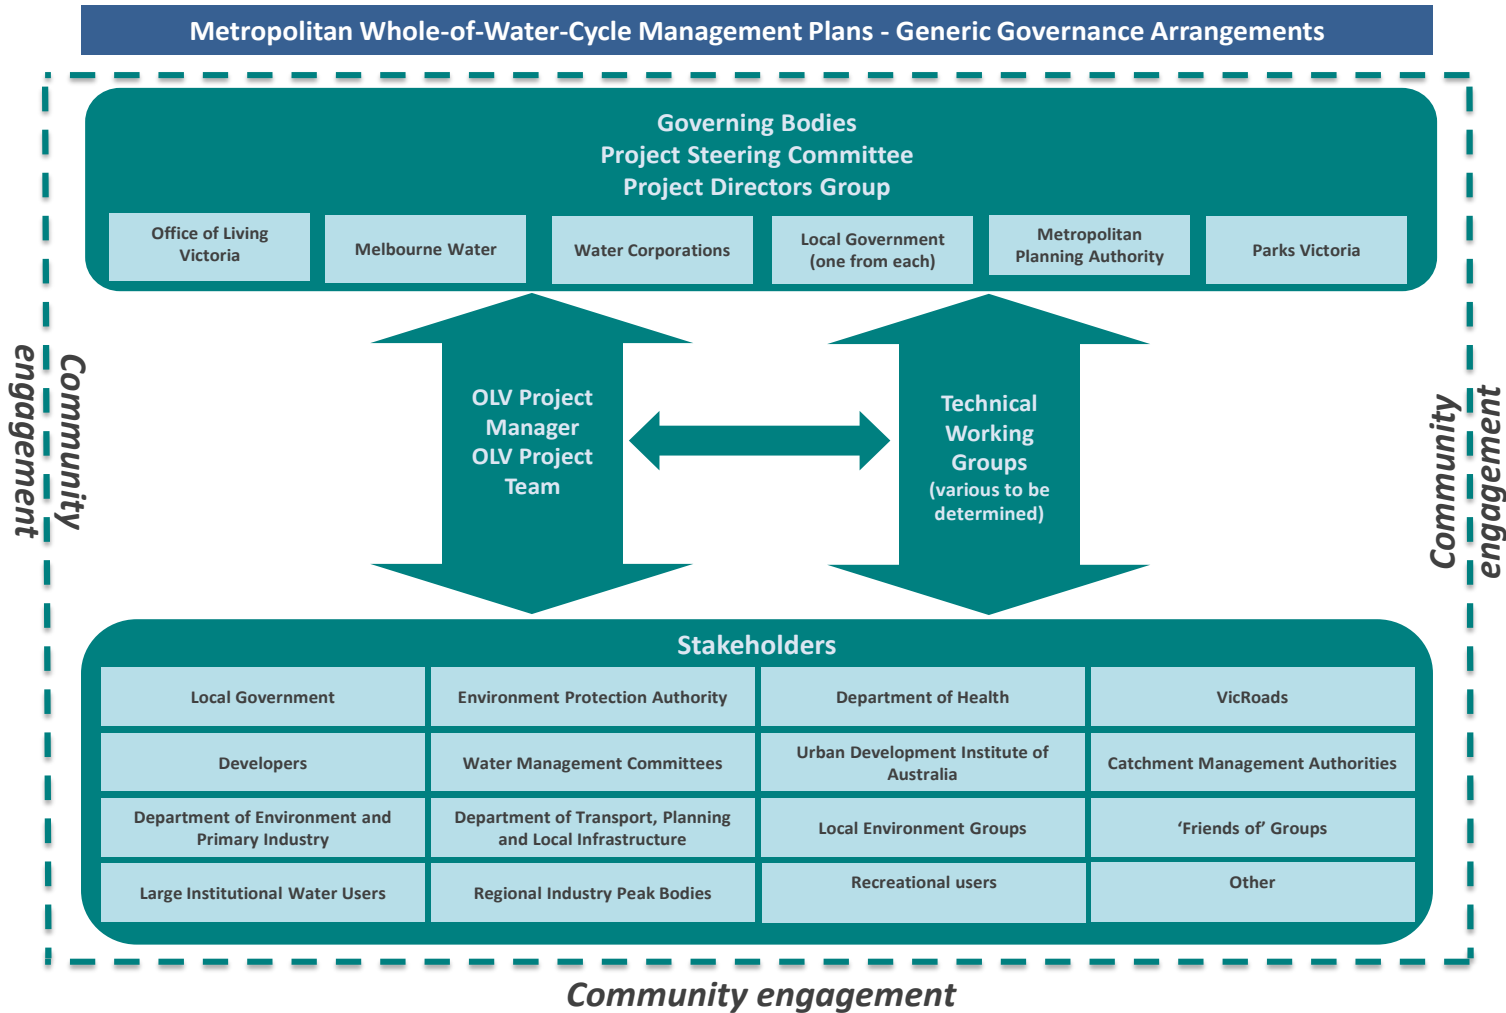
Metropolitan Whole-of-Water-Cycle Management Plans - Generic Governance Arrangements

Governing Bodies
Project Steering Committee
Project Directors Group

Office of Living Victoria

Melbourne Water

Water Corporations

Local Government (one from each)

Metropolitan Planning Authority

Parks Victoria

Community engagement

OLV Project Manager
OLV Project Team

Technical Working Groups
(various to be determined)

Community engagement

Stakeholders

| Local Government | Environment Protection Authority | Department of Health | VicRoads |
|---|---|---|---|
| Developers | Water Management Committees | Urban Development Institute of Australia | Catchment Management Authorities |
| Department of Environment and Primary Industry | Department of Transport, Planning and Local Infrastructure | Local Environment Groups | 'Friends of' Groups |
| Large Institutional Water Users | Regional Industry Peak Bodies | Recreational users | Other |

Community engagement